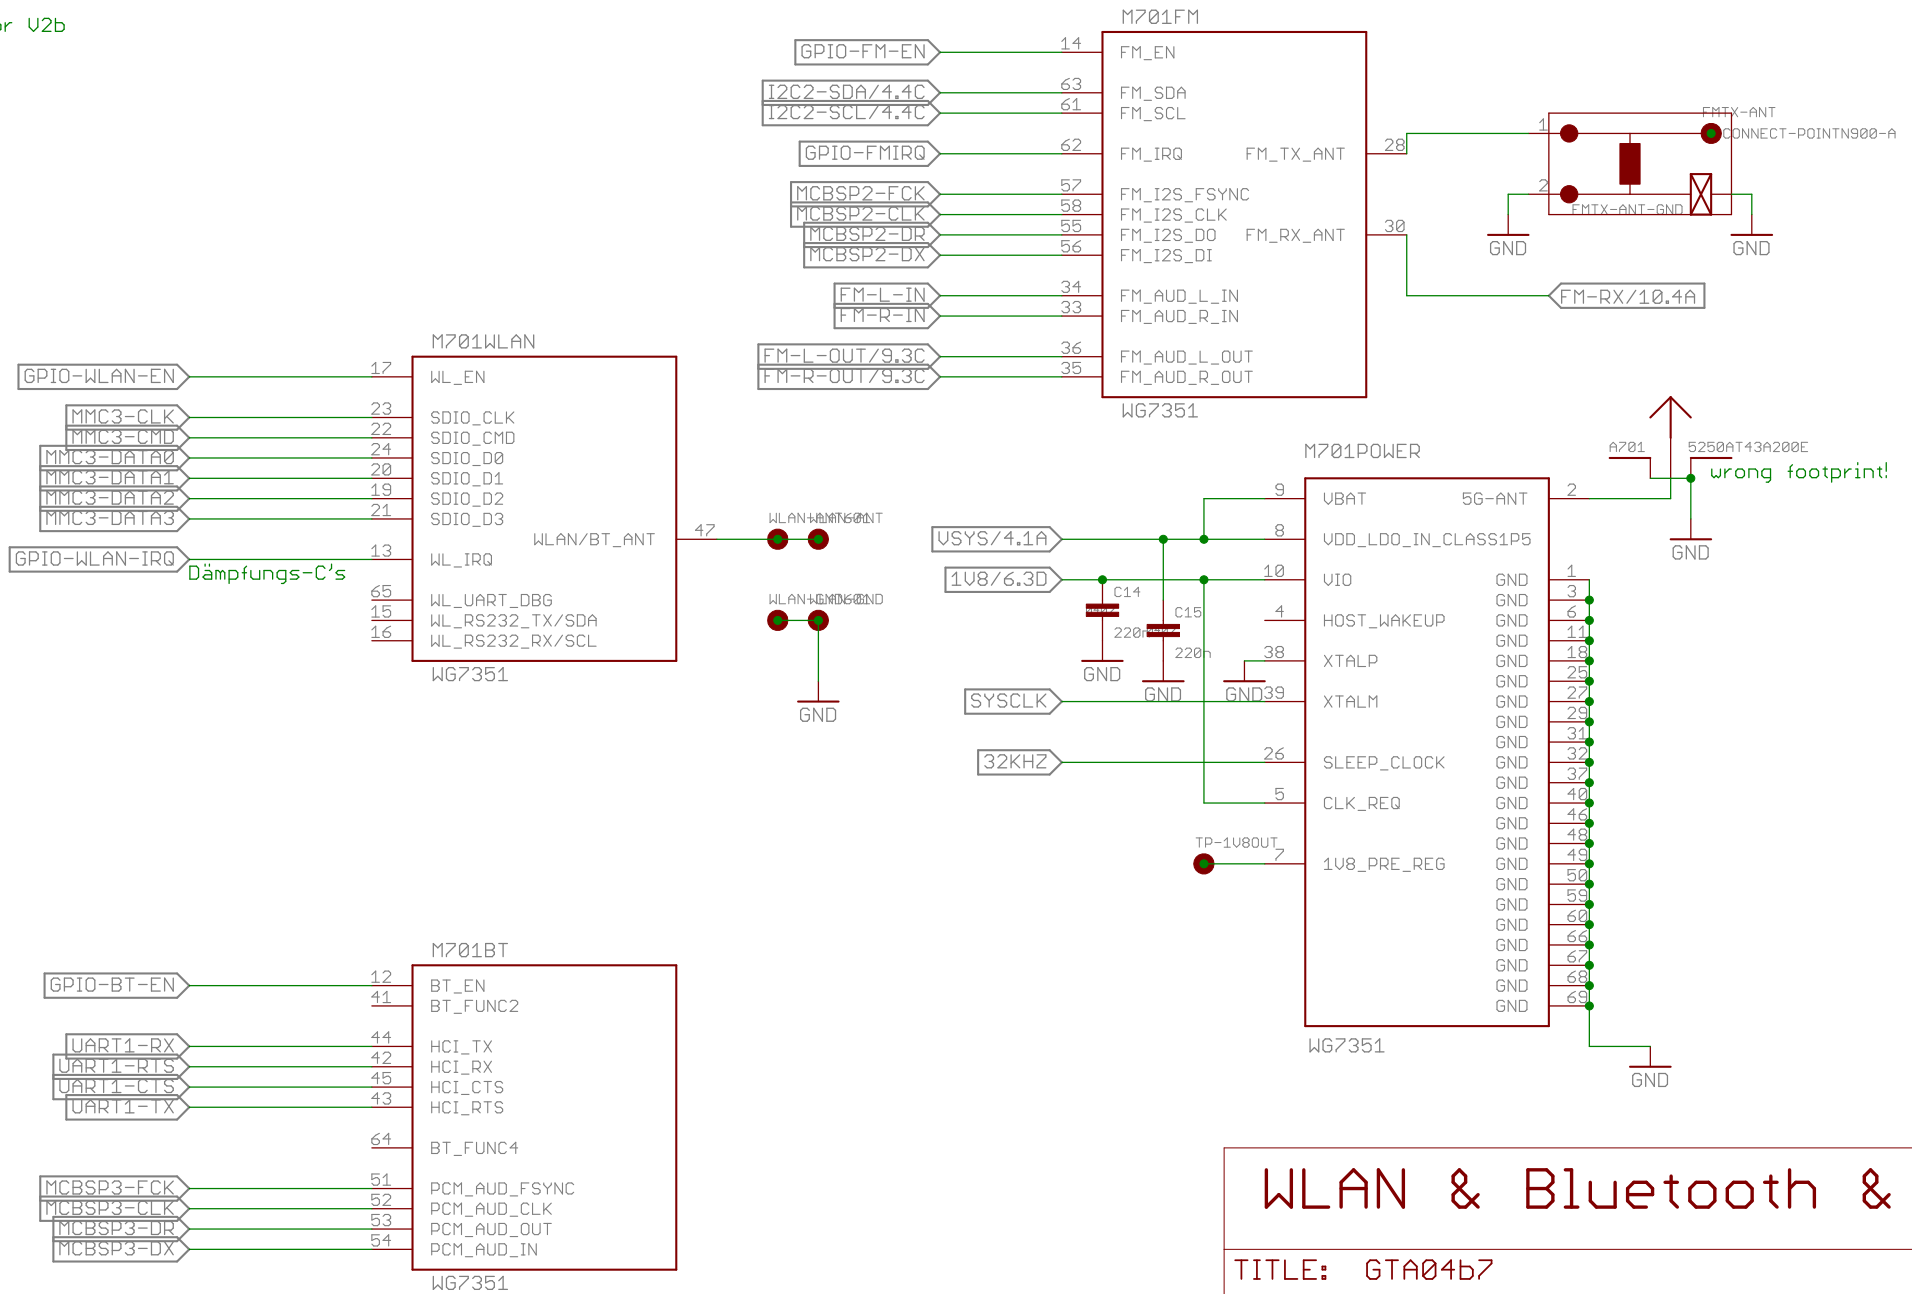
r V2b

M701FM
GPIO-FM-EN 14 FM_EN
I2C2-SDA/4.4C 63 FM_SDA
I2C2-SCL/4.4C 61 FM_SCL
GPIO-FMIRQ 62 FM_IRQ FM_TX_ANT 28
MCBSP2-FCK 57 FM_I2S_FSYNC
MCBSP2-CLK 58 FM_I2S_CLK
MCBSP2-DR 55 FM_I2S_DO FM_RX_ANT 30
MCBSP2-DX 56 FM_I2S_DI
FM-L-IN 34 FM_AUD_L_IN
FM-R-IN 33 FM_AUD_R_IN
FM-L-OUT/9.3C 36 FM_AUD_L_OUT
FM-R-OUT/9.3C 35 FM_AUD_R_OUT
WG7351

FMTX-ANT
1 CONNECT-POINTN900-A
2 FMTX-ANT-GND
GND GND
FM-RX/10.4A

M701WLAN
GPIO-WLAN-EN 17 WL_EN
MMC3-CLK 23 SDIO_CLK
MMC3-CMD 22 SDIO_CMD
MMC3-DATA0 24 SDIO_D0
MMC3-DATA1 20 SDIO_D1
MMC3-DATA2 19 SDIO_D2
MMC3-DATA3 21 SDIO_D3
WLAN/BT_ANT 47
GPIO-WLAN-IRQ 13 WL_IRQ
Dämpfungs-C's
65 WL_UART_DBG
15 WL_RS232_TX/SDA
16 WL_RS232_RX/SCL
WG7351

WLAN-ANT
WLAN-GND
GND

A701 5250AT43A200E
wrong footprint!
GND

M701POWER
9 VBAT 5G-ANT 2
VSYS/4.1A 8 VDD_LDO_IN_CLASS1P5
1V8/6.3D 10 VIO GND 1
C14 4 HOST_WAKEUP
C15
220n 220n
38 XTALP
GND GND GND 39
SYSCLK XTALM
32KHZ 26 SLEEP_CLOCK
5 CLK_REQ
TP-1V8OUT 7 1V8_PRE_REG
GND 3 6 11 18 25 27 29 31 32 37 40 46 48 49 50 59 60 66 67 68 69
WG7351
GND

M701BT
GPIO-BT-EN 12 BT_EN
41 BT_FUNC2
UART1-RX 44 HCI_TX
UART1-RTS 42 HCI_RX
UART1-CTS 45 HCI_CTS
UART1-TX 43 HCI_RTS
64 BT_FUNC4
MCBSP3-FCK 51 PCM_AUD_FSYNC
MCBSP3-CLK 52 PCM_AUD_CLK
MCBSP3-DR 53 PCM_AUD_OUT
MCBSP3-DX 54 PCM_AUD_IN
WG7351

WLAN & Bluetooth &
TITLE: GTA04b7